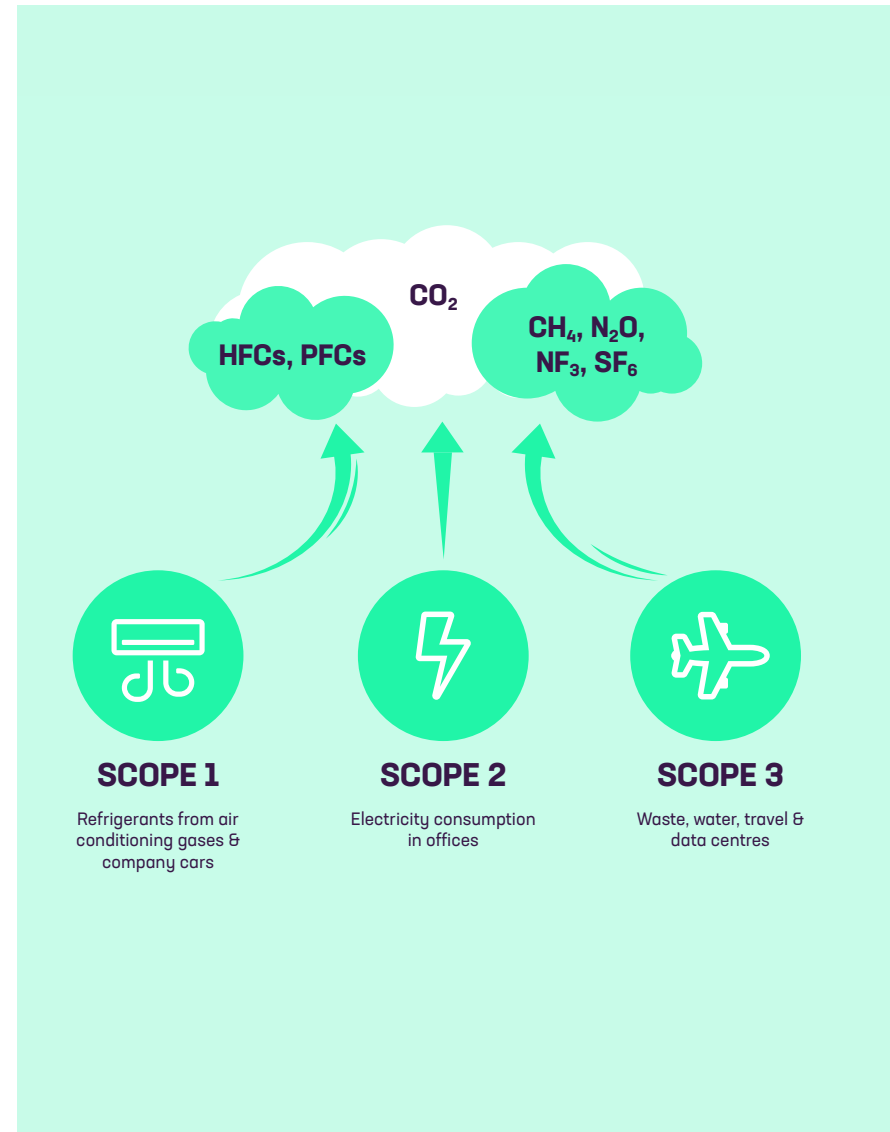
$CO_2$

HFCs, PFCs

$CH_4$, $N_2O$, $NF_3$, $SF_6$

SCOPE 1

Refrigerants from air conditioning gases & company cars

SCOPE 2

Electricity consumption in offices

SCOPE 3

Waste, water, travel & data centres